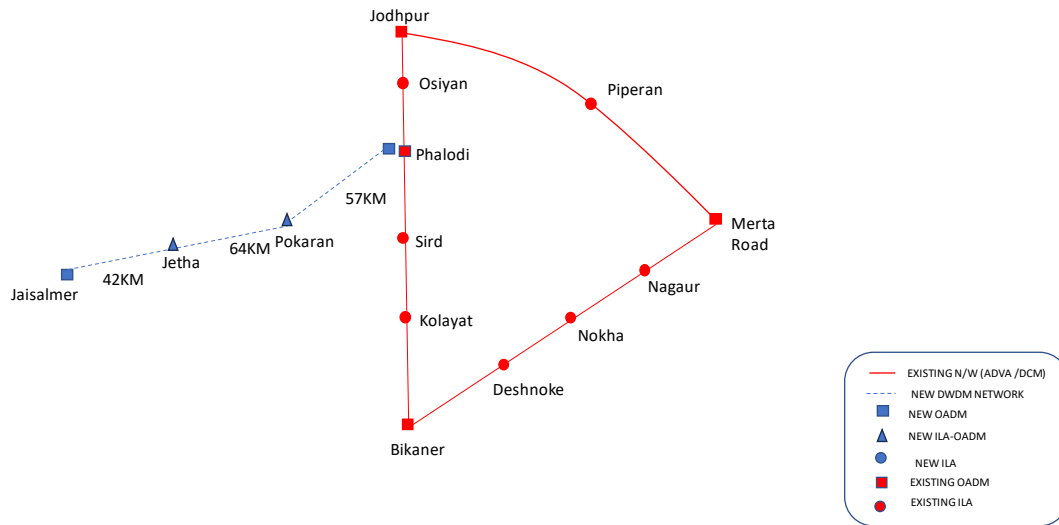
Jodhpur

Osiyan

Piperan

Phalodi

57KM

Merta Road

Pokaran

64KM

Jetha

Sird

Nagaur

Jaisalmer

42KM

Kolayat

Nokha

Deshnoke

Bikaner

EXISTING N/W (ADVA /DCM)
NEW DWDM NETWORK
NEW OADM
NEW ILA-OADM
NEW ILA
EXISTING OADM
EXISTING ILA